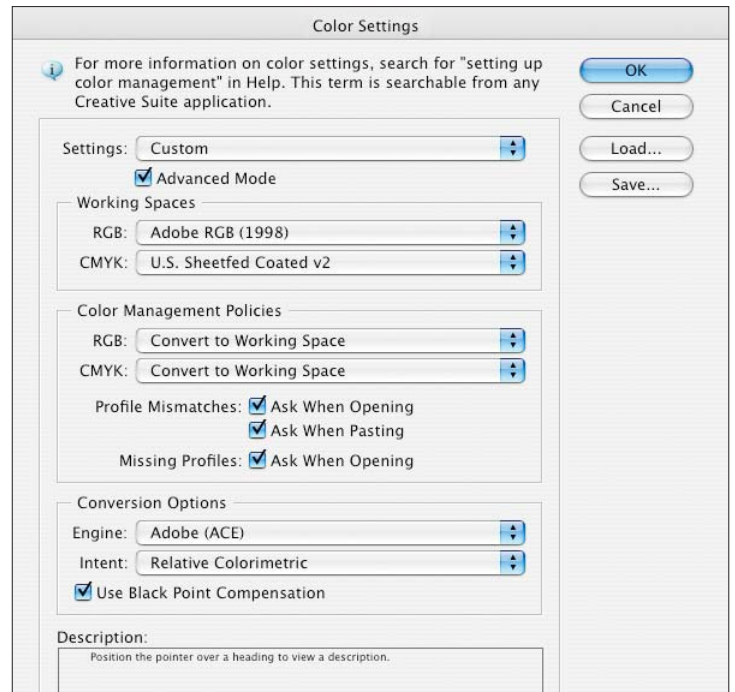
Color Settings

For more information on color settings, search for "setting up color management" in Help. This term is searchable from any Creative Suite application.

OK

Cancel

Load...

Save...

Settings: Custom

Advanced Mode

Working Spaces

RGB: Adobe RGB (1998)

CMYK: U.S. Sheetfed Coated v2

Color Management Policies

RGB: Convert to Working Space

CMYK: Convert to Working Space

Profile Mismatches: Ask When Opening

Ask When Pasting

Missing Profiles: Ask When Opening

Conversion Options

Engine: Adobe (ACE)

Intent: Relative Colorimetric

Use Black Point Compensation

Description:

Position the pointer over a heading to view a description.